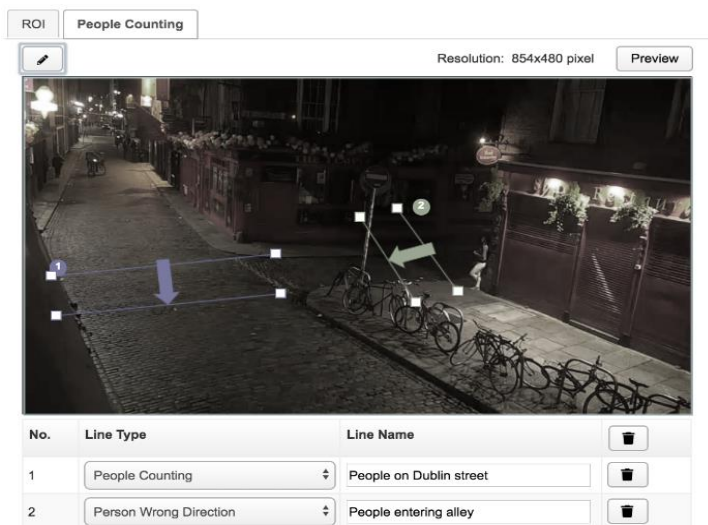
ROI People Counting

Resolution: 854x480 pixel Preview

1

2

| No. | Line Type | Line Name | |
|---|---|---|---|
| 1 | People Counting | People on Dublin street | |
| 2 | Person Wrong Direction | People entering alley | |